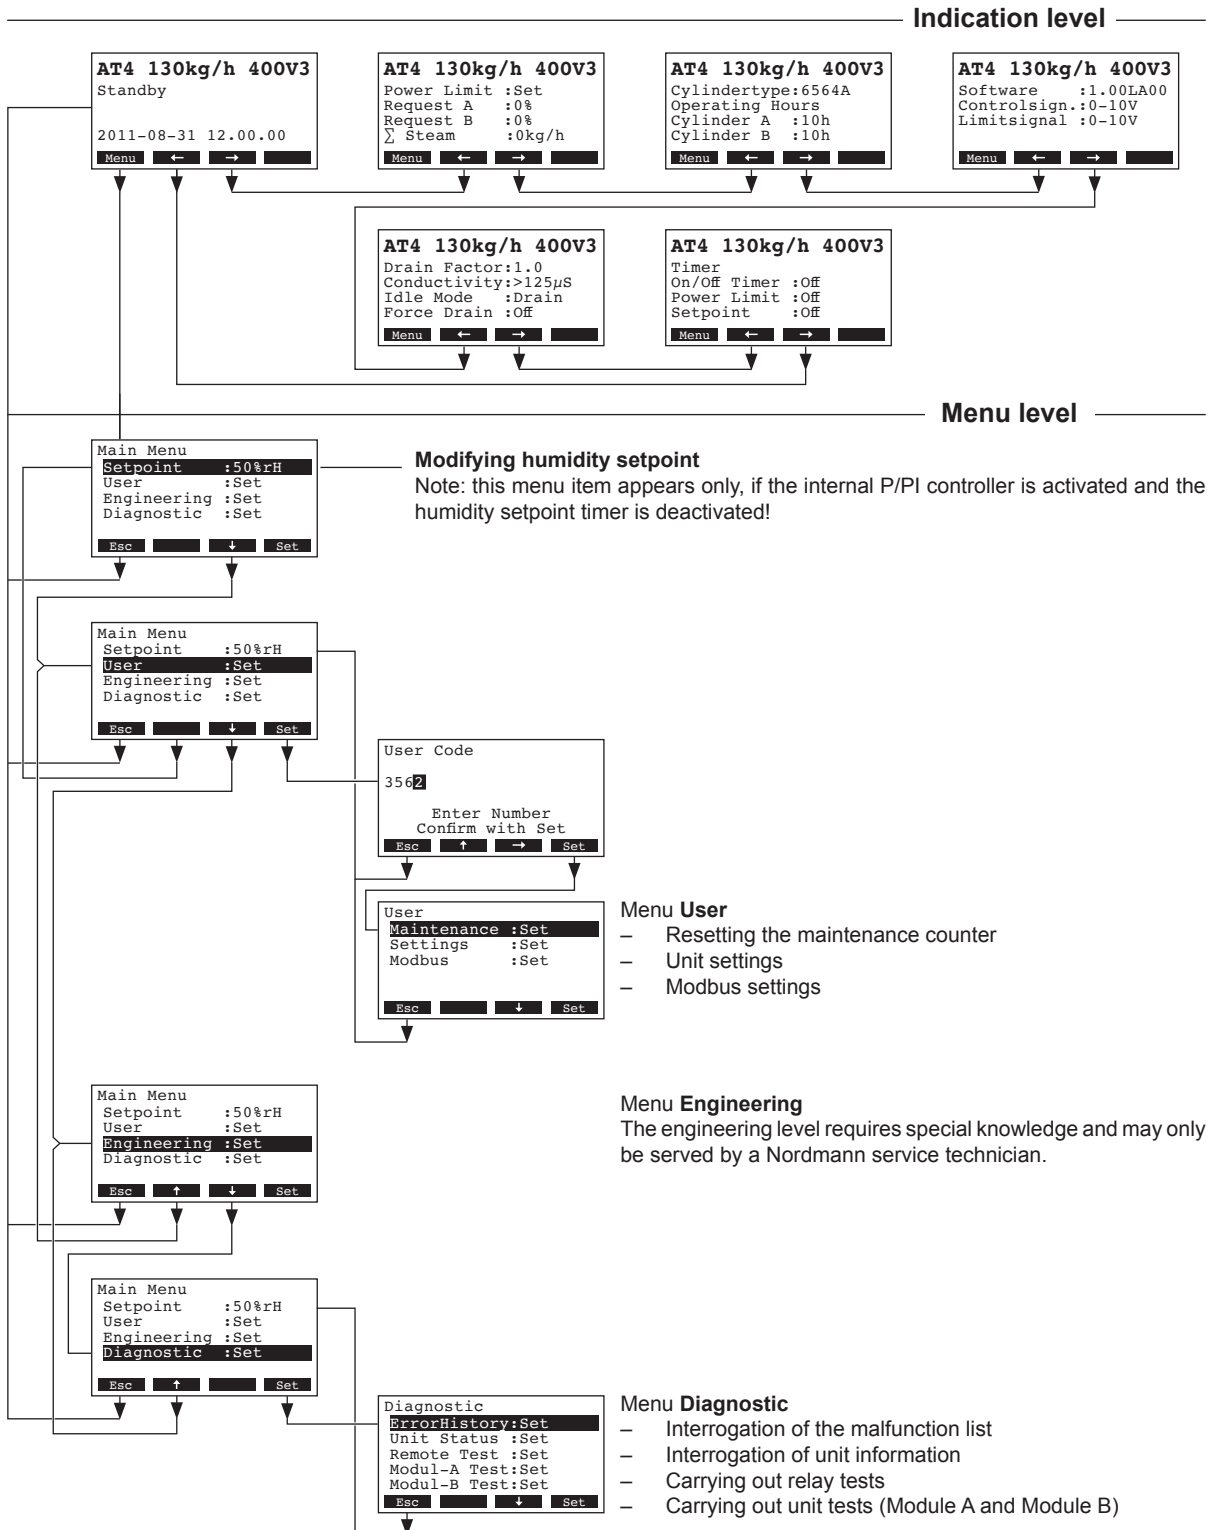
Indication level

AT4 130kg/h 400V3
Standby

2011-08-31 12.00.00
Menu ← →

AT4 130kg/h 400V3
Power Limit :Set
Request A :0%
Request B :0%
∑ Steam :0kg/h
Menu ← →

AT4 130kg/h 400V3
Cylindertype:6564A
Operating Hours
Cylinder A :10h
Cylinder B :10h
Menu ← →

AT4 130kg/h 400V3
Software :1.00LA00
Controlsign.:0-10V
Limitsignal :0-10V
Menu ← →

AT4 130kg/h 400V3
Drain Factor:1.0
Conductivity:>125µS
Idle Mode :Drain
Force Drain :Off
Menu ← →

AT4 130kg/h 400V3
Timer
On/Off Timer :Off
Power Limit :Off
Setpoint :Off
Menu ← →

Menu level

Main Menu
Setpoint :50%rH
User :Set
Engineering :Set
Diagnostic :Set
Esc ↓ Set

**Modifying humidity setpoint**
Note: this menu item appears only, if the internal P/PI controller is activated and the humidity setpoint timer is deactivated!

Main Menu
Setpoint :50%rH
User :Set
Engineering :Set
Diagnostic :Set
Esc ↓ Set

User Code
3562
Enter Number
Confirm with Set
Esc ↑ → Set

User
Maintenance :Set
Settings :Set
Modbus :Set
Esc ↓ Set

Menu **User**
– Resetting the maintenance counter
– Unit settings
– Modbus settings

Main Menu
Setpoint :50%rH
User :Set
Engineering :Set
Diagnostic :Set
Esc ↑ ↓ Set

Menu **Engineering**
The engineering level requires special knowledge and may only be served by a Nordmann service technician.

Main Menu
Setpoint :50%rH
User :Set
Engineering :Set
Diagnostic :Set
Esc ↑ Set

Diagnostic
ErrorHistory:Set
Unit Status :Set
Remote Test :Set
Modul-A Test:Set
Modul-B Test:Set
Esc ↓ Set

Menu **Diagnostic**
– Interrogation of the malfunction list
– Interrogation of unit information
– Carrying out relay tests
– Carrying out unit tests (Module A and Module B)